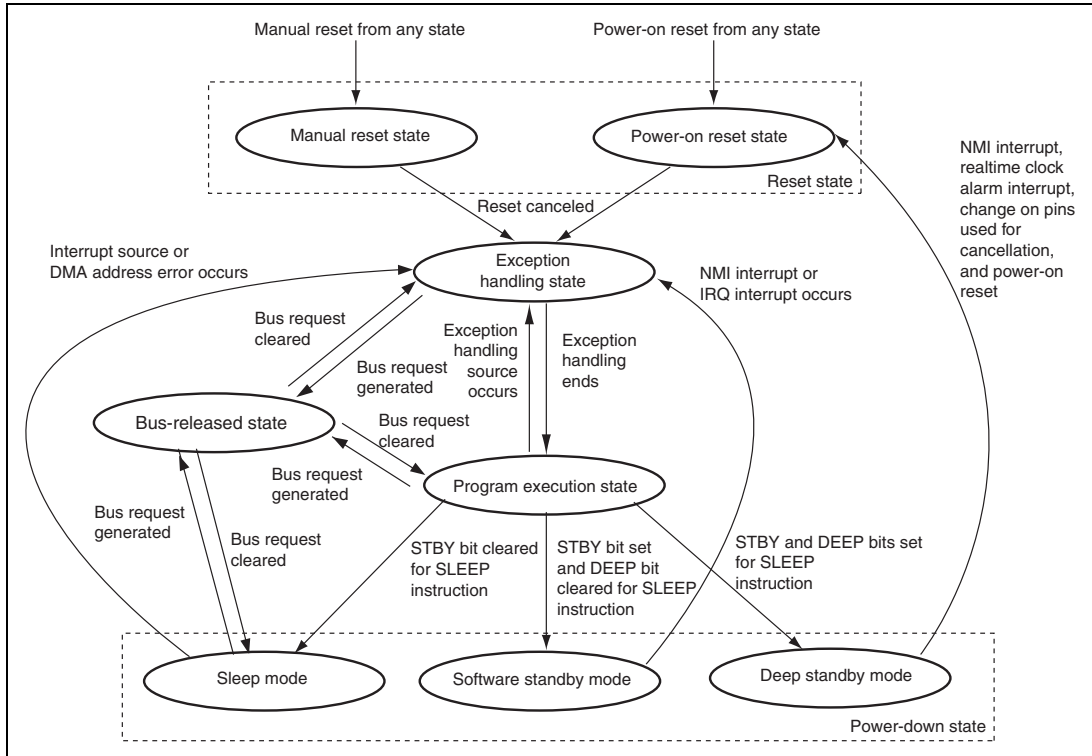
Manual reset from any state

Power-on reset from any state

Manual reset state

Power-on reset state

Reset state

NMI interrupt, realtime clock alarm interrupt, change on pins used for cancellation, and power-on reset

Reset canceled

Interrupt source or DMA address error occurs

Exception handling state

NMI interrupt or IRQ interrupt occurs

Bus request cleared

Bus request generated

Exception handling source occurs

Exception handling ends

Bus-released state

Bus request cleared

Bus request generated

Program execution state

Bus request generated

Bus request cleared

STBY bit cleared for SLEEP instruction

STBY bit set and DEEP bit cleared for SLEEP instruction

STBY and DEEP bits set for SLEEP instruction

Sleep mode

Software standby mode

Deep standby mode

Power-down state